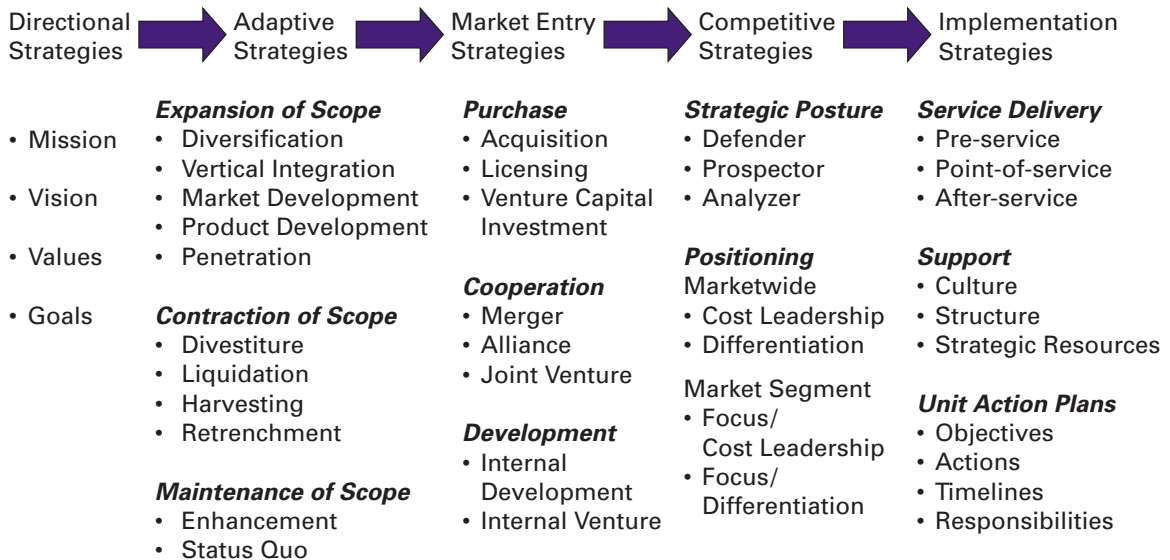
Directional Strategies

Adaptive Strategies

Market Entry Strategies

Competitive Strategies

Implementation Strategies

• Mission
• Vision
• Values
• Goals

***Expansion of Scope***
• Diversification
• Vertical Integration
• Market Development
• Product Development
• Penetration

***Contraction of Scope***
• Divestiture
• Liquidation
• Harvesting
• Retrenchment

***Maintenance of Scope***
• Enhancement
• Status Quo

***Purchase***
• Acquisition
• Licensing
• Venture Capital Investment

***Cooperation***
• Merger
• Alliance
• Joint Venture

***Development***
• Internal Development
• Internal Venture

***Strategic Posture***
• Defender
• Prospector
• Analyzer

***Positioning***
Marketwide
• Cost Leadership
• Differentiation

Market Segment
• Focus/ Cost Leadership
• Focus/ Differentiation

***Service Delivery***
• Pre-service
• Point-of-service
• After-service

***Support***
• Culture
• Structure
• Strategic Resources

***Unit Action Plans***
• Objectives
• Actions
• Timelines
• Responsibilities